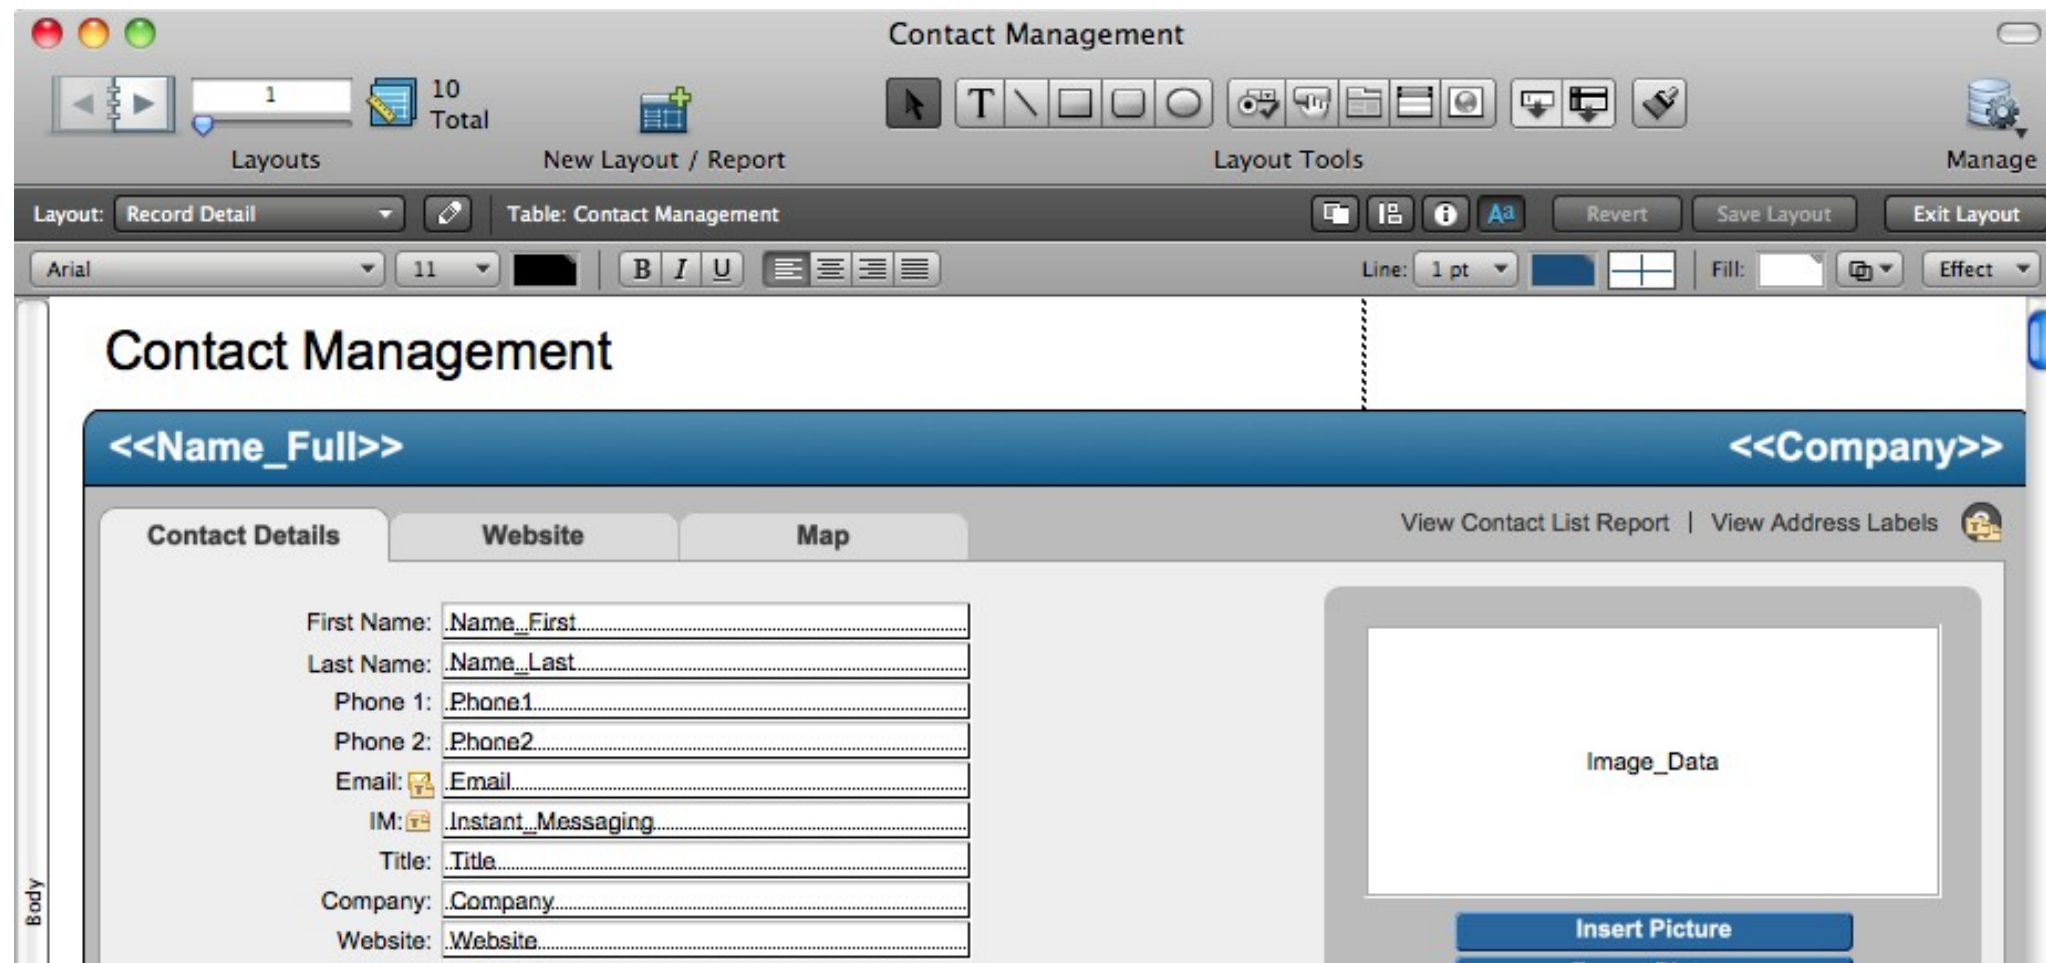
Contact Management

1

10
Total

Layouts

New Layout / Report

Layout Tools

Manage

Layout: Record Detail

Table: Contact Management

Revert

Save Layout

Exit Layout

Arial

11

B I U

Line: 1 pt

Fill:

Effect

Contact Management

<<Name_Full>>

<<Company>>

Contact Details

Website

Map

View Contact List Report | View Address Labels

First Name: Name_First

Last Name: Name_Last

Phone 1: Phone1

Phone 2: Phone2

Email: Email

IM: Instant_Messaging

Title: Title

Company: Company

Website: Website

Image_Data

Insert Picture

Body